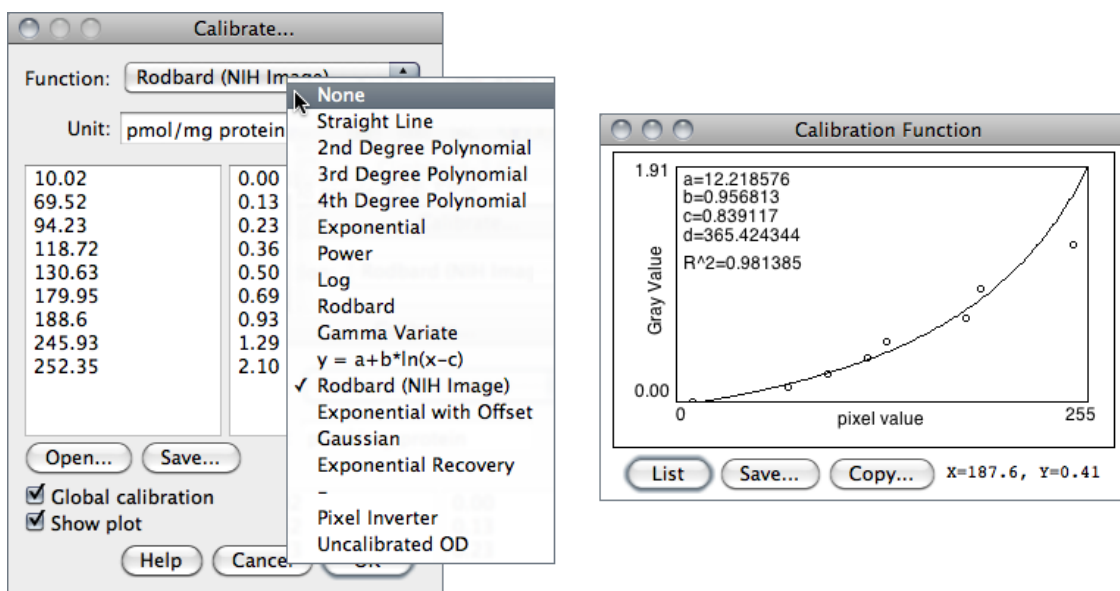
Calibrate...

Function: Rodbard (NIH Ima

Unit: pmol/mg protein

| | |
|---|---|
| 10.02 | 0.00 |
| 69.52 | 0.13 |
| 94.23 | 0.23 |
| 118.72 | 0.36 |
| 130.63 | 0.50 |
| 179.95 | 0.69 |
| 188.6 | 0.93 |
| 245.93 | 1.29 |
| 252.35 | 2.10 |

Open... Save...

☑ Global calibration
☑ Show plot

Help Cance

None
Straight Line
2nd Degree Polynomial
3rd Degree Polynomial
4th Degree Polynomial
Exponential
Power
Log
Rodbard
Gamma Variate
y = a+b*ln(x-c)
✓ Rodbard (NIH Image)
Exponential with Offset
Gaussian
Exponential Recovery
-
Pixel Inverter
Uncalibrated OD

Calibration Function

1.91
a=12.218576
b=0.956813
c=0.839117
d=365.424344
R^2=0.981385
Gray Value
0.00
0
pixel value
255

List Save... Copy... X=187.6, Y=0.41